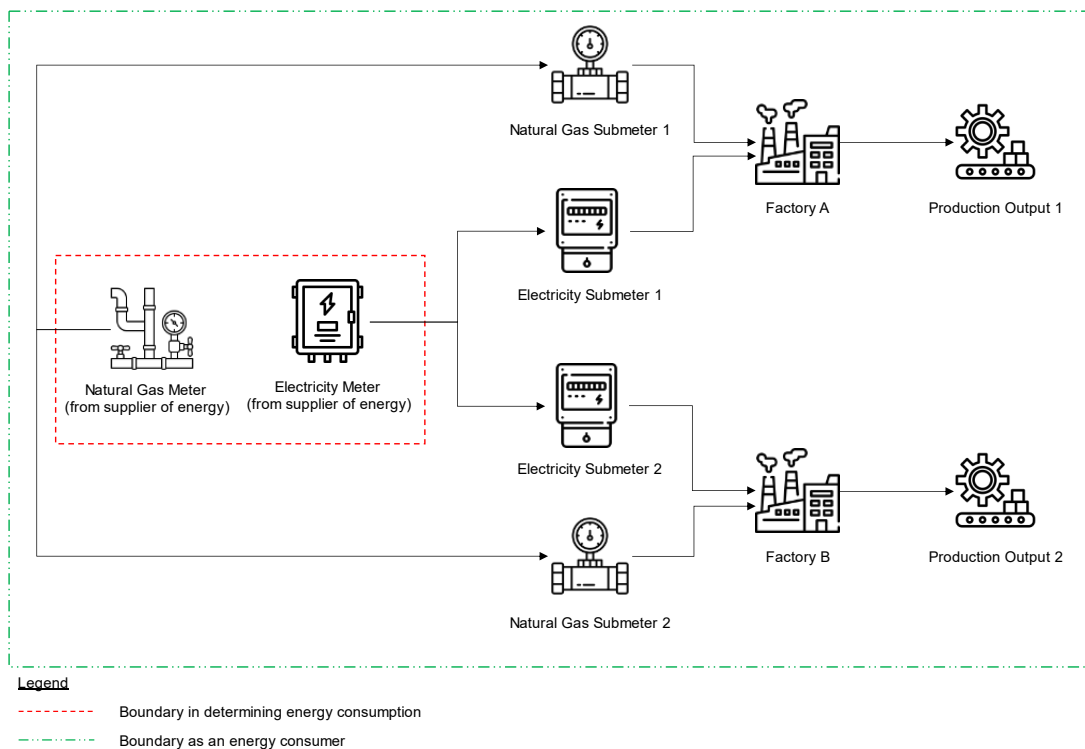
Natural Gas Submeter 1

Factory A

Production Output 1

Electricity Submeter 1

Natural Gas Meter
(from supplier of energy)

Electricity Meter
(from supplier of energy)

Electricity Submeter 2

Factory B

Production Output 2

Natural Gas Submeter 2

Legend

Boundary in determining energy consumption

Boundary as an energy consumer